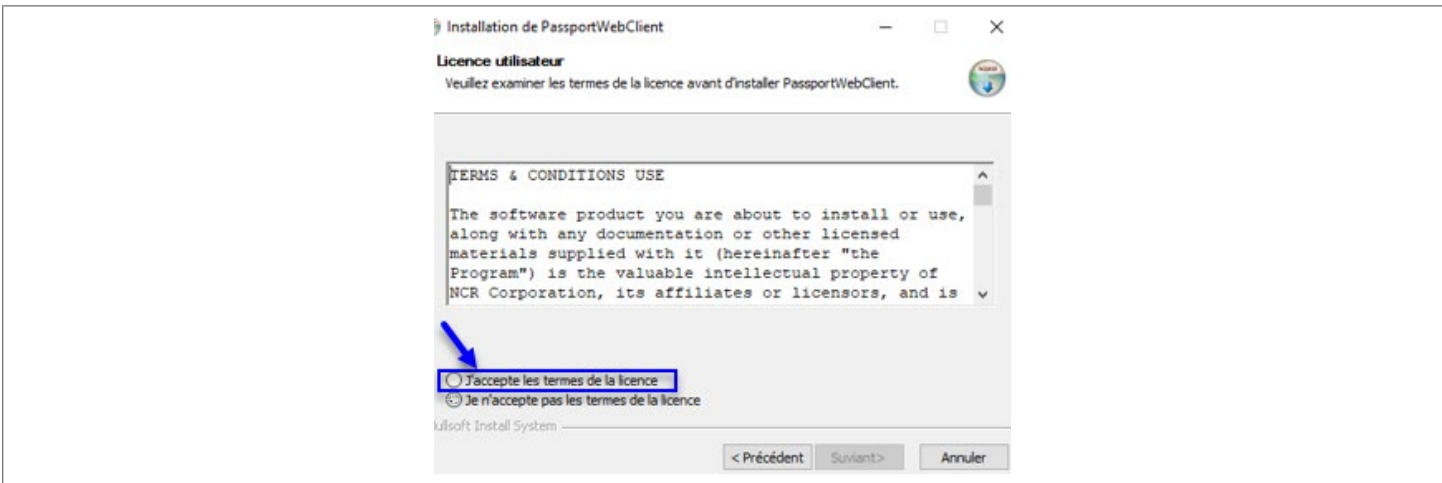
Installation de PassportWebClient

Licence utilisateur

Veuillez examiner les termes de la licence avant d'installer PassportWebClient.

TERMS & CONDITIONS USE

The software product you are about to install or use, along with any documentation or other licensed materials supplied with it (hereinafter "the Program") is the valuable intellectual property of NCR Corporation, its affiliates or licensors, and is

J'accepte les termes de la licence

Je n'accepte pas les termes de la licence

ullsoft Install System

< Précédent

Suivant>

Annuler